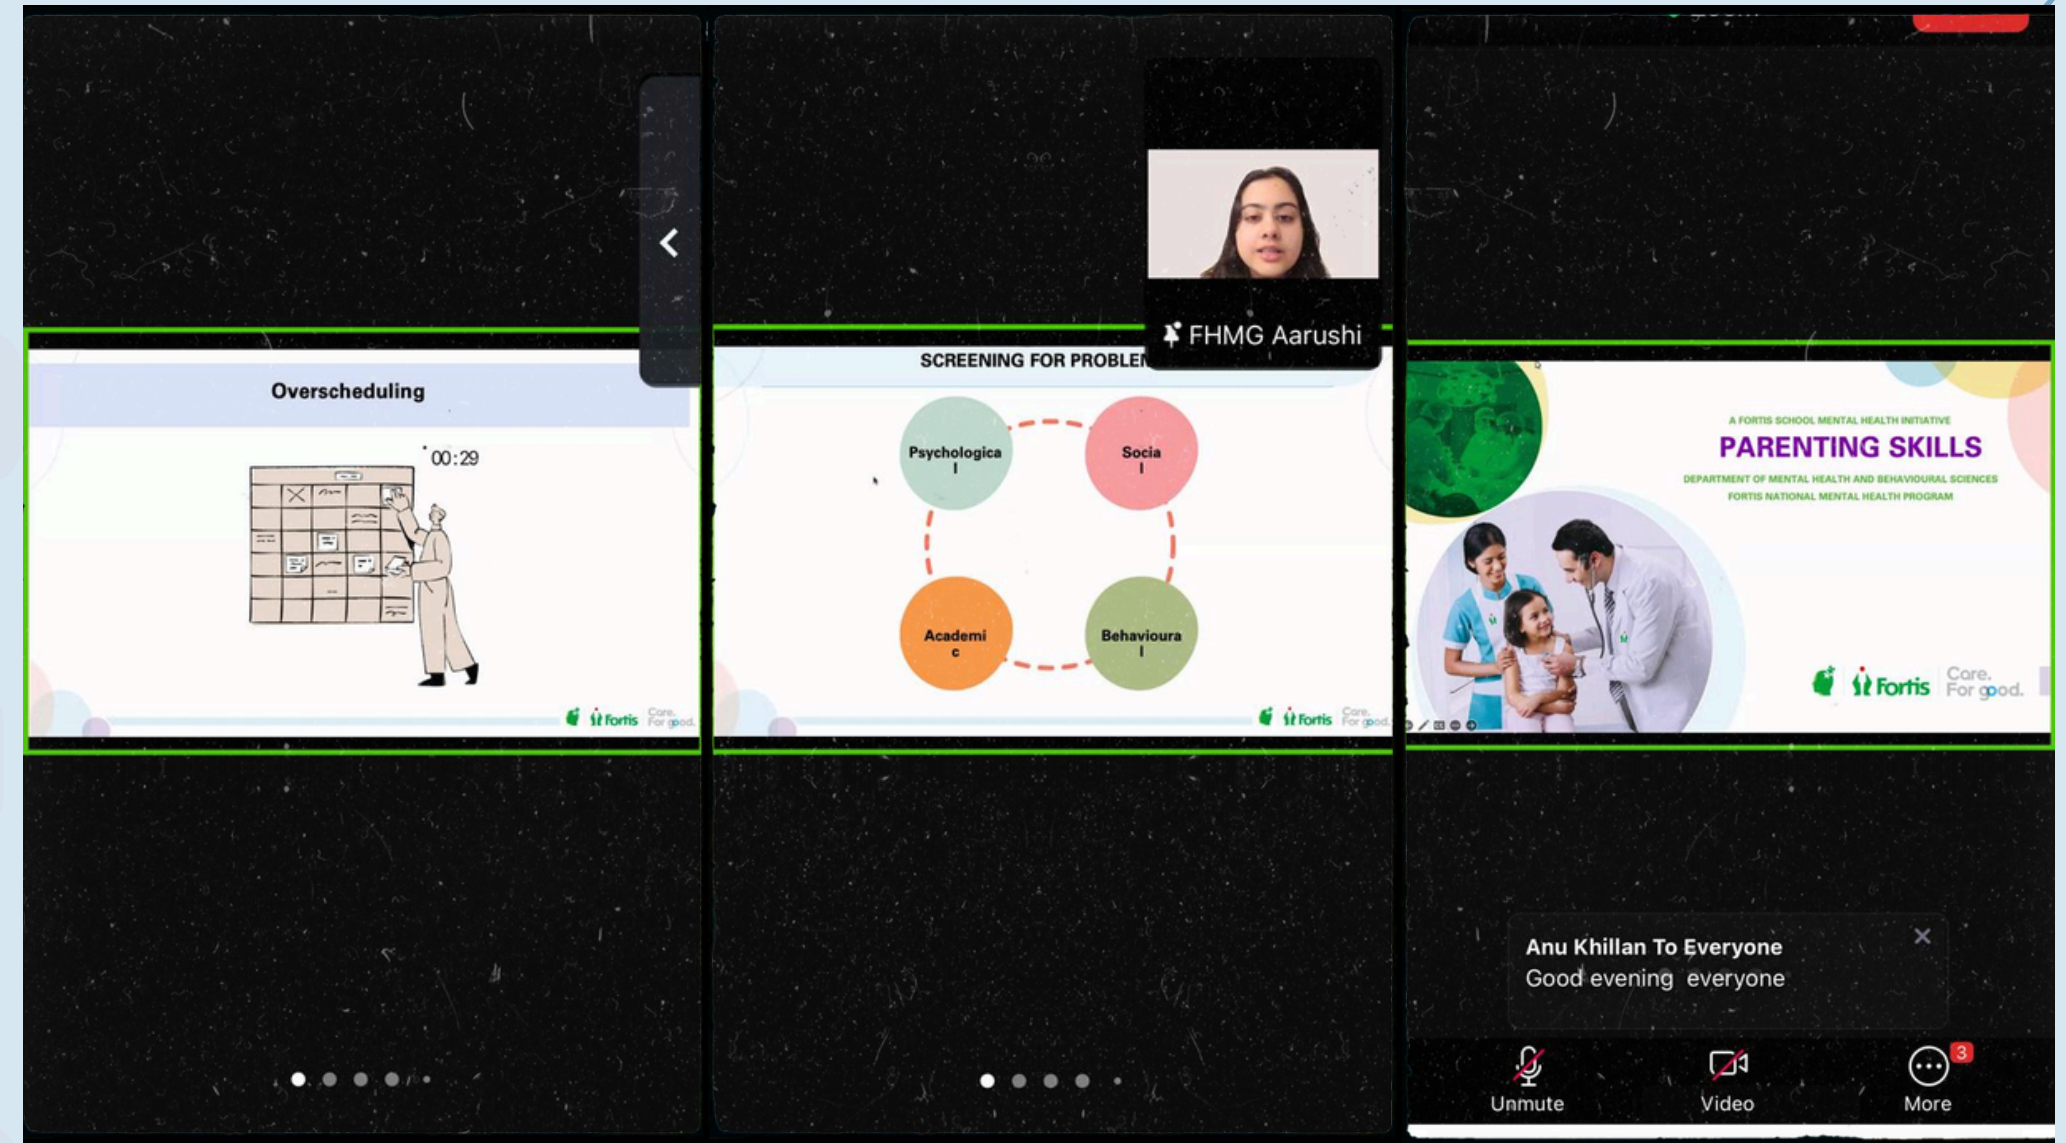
Overscheduling

00:29

Fortis Care. For good.

FHMG Aarushi

SCREENING FOR PROBLEI

Psychologica l

Socia l

Academi c

Behavioura l

Fortis Care. For good.

A FORTIS SCHOOL MENTAL HEALTH INITIATIVE

PARENTING SKILLS

DEPARTMENT OF MENTAL HEALTH AND BEHAVIOURAL SCIENCES
FORTIS NATIONAL MENTAL HEALTH PROGRAM

Fortis Care. For good.

Anu Khillan To Everyone
Good evening everyone

Unmute Video 3 More